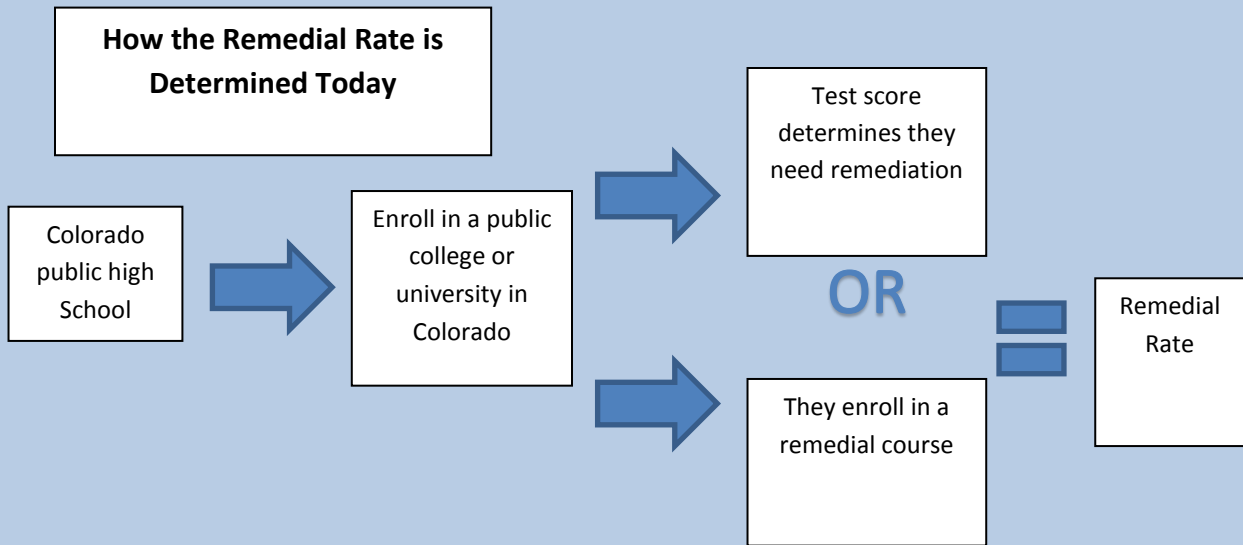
How the Remedial Rate is Determined Today

Colorado public high School

Enroll in a public college or university in Colorado

Test score determines they need remediation

OR

They enroll in a remedial course

Remedial Rate